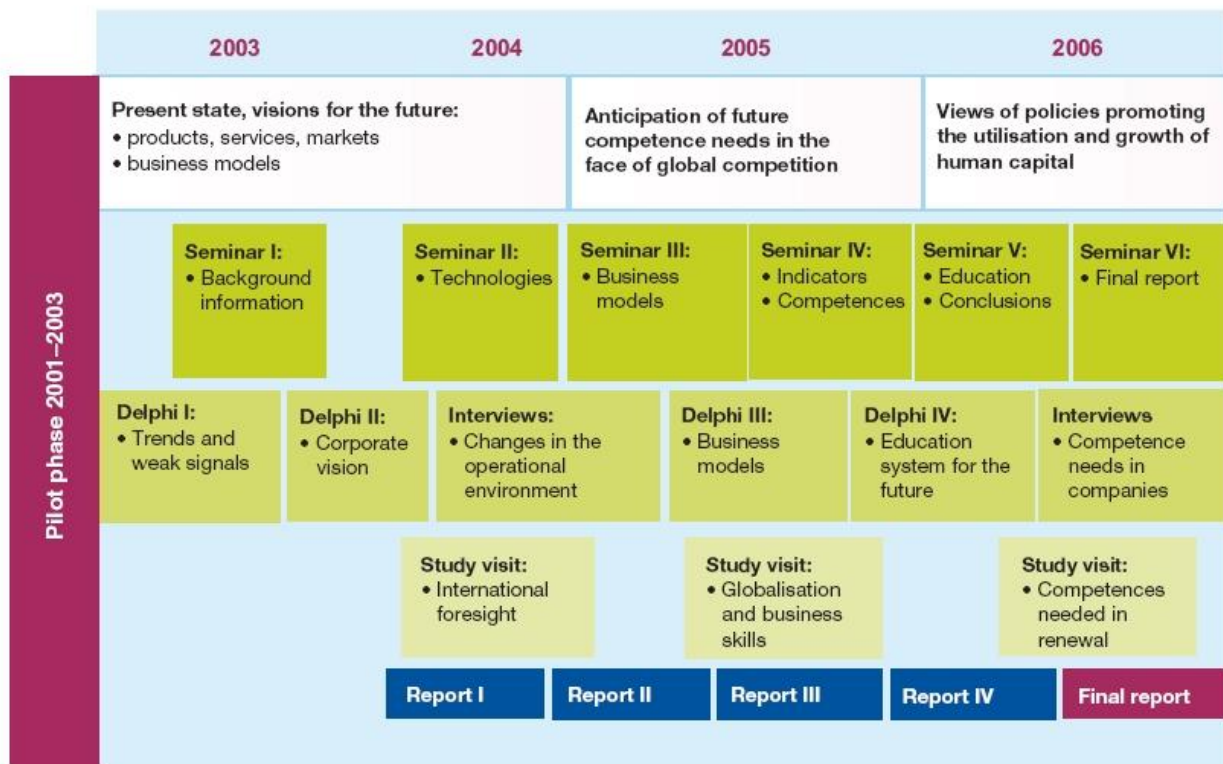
Pilot phase 2001–2003

2003

2004

2005

2006

Present state, visions for the future:
• products, services, markets
• business models

Anticipation of future competence needs in the face of global competition

Views of policies promoting the utilisation and growth of human capital

Seminar I:
• Background information

Seminar II:
• Technologies

Seminar III:
• Business models

Seminar IV:
• Indicators
• Competences

Seminar V:
• Education
• Conclusions

Seminar VI:
• Final report

Delphi I:
• Trends and weak signals

Delphi II:
• Corporate vision

Interviews:
• Changes in the operational environment

Delphi III:
• Business models

Delphi IV:
• Education system for the future

Interviews
• Competence needs in companies

Study visit:
• International foresight

Study visit:
• Globalisation and business skills

Study visit:
• Competences needed in renewal

Report I

Report II

Report III

Report IV

Final report